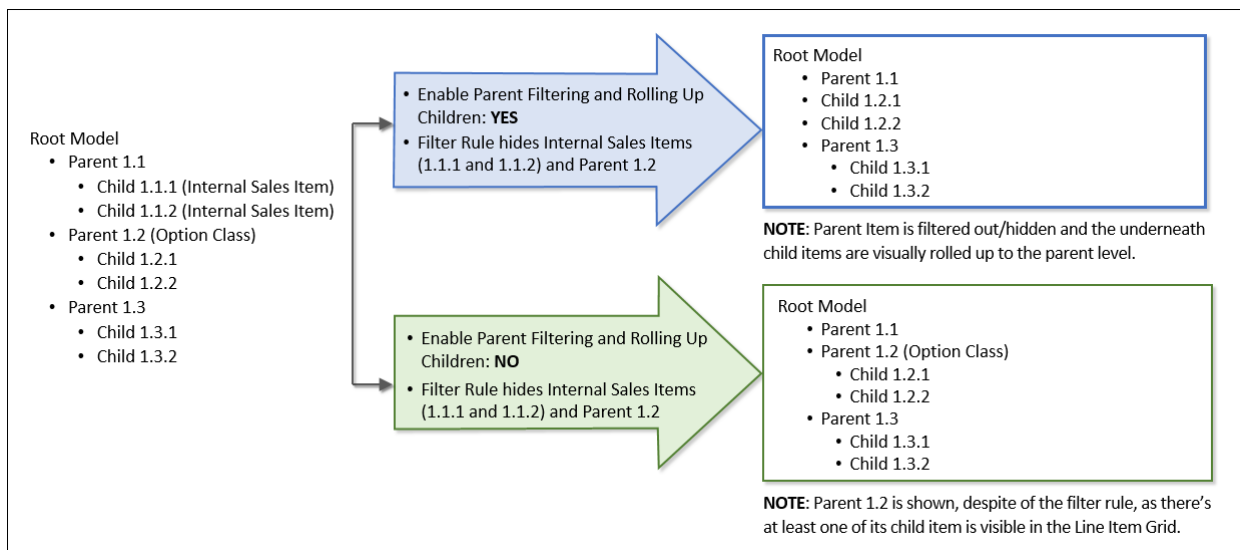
Root Model
- Parent 1.1
  - Child 1.1.1 (Internal Sales Item)
  - Child 1.1.2 (Internal Sales Item)
- Parent 1.2 (Option Class)
  - Child 1.2.1
  - Child 1.2.2
- Parent 1.3
  - Child 1.3.1
  - Child 1.3.2

- Enable Parent Filtering and Rolling Up Children: **YES**
- Filter Rule hides Internal Sales Items (1.1.1 and 1.1.2) and Parent 1.2

Root Model
- Parent 1.1
- Child 1.2.1
- Child 1.2.2
- Parent 1.3
  - Child 1.3.1
  - Child 1.3.2

**NOTE**: Parent Item is filtered out/hidden and the underneath child items are visually rolled up to the parent level.

- Enable Parent Filtering and Rolling Up Children: **NO**
- Filter Rule hides Internal Sales Items (1.1.1 and 1.1.2) and Parent 1.2

Root Model
- Parent 1.1
- Parent 1.2 (Option Class)
  - Child 1.2.1
  - Child 1.2.2
- Parent 1.3
  - Child 1.3.1
  - Child 1.3.2

**NOTE**: Parent 1.2 is shown, despite of the filter rule, as there's at least one of its child item is visible in the Line Item Grid.